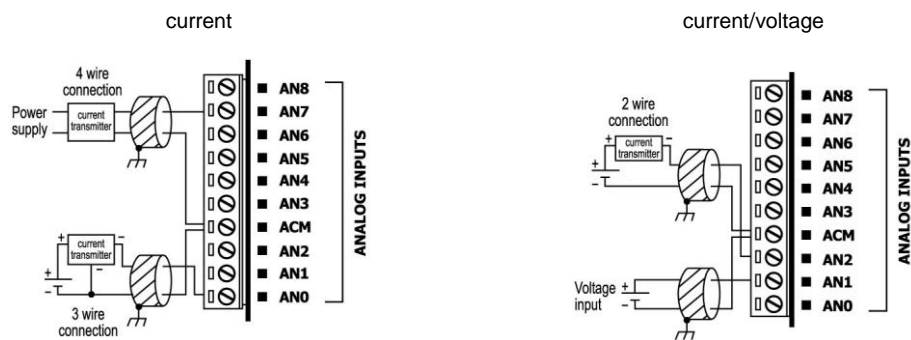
current

4 wire connection

Power supply

current transmitter

AN8
AN7
AN6
AN5
AN4
AN3
ACM
AN2
AN1
AN0

ANALOG INPUTS

+ current transmitter −
+
−
−

3 wire connection

current/voltage

2 wire connection

+ current transmitter −
+
−

AN8
AN7
AN6
AN5
AN4
AN3
ACM
AN2
AN1
AN0

ANALOG INPUTS

Voltage input
+
−